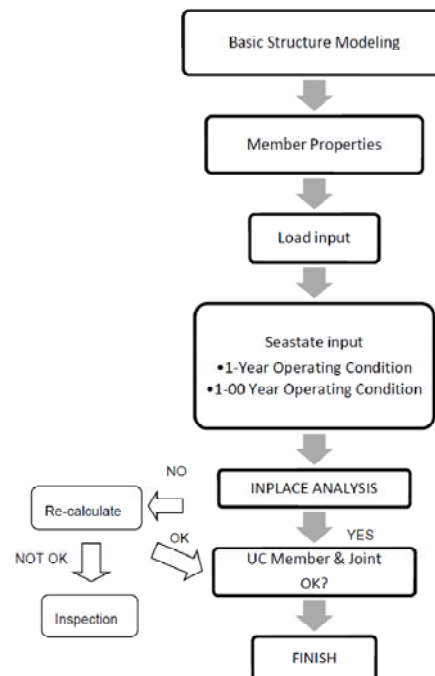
Basic Structure Modeling

Member Properties

Load input

Seastate input
•1-Year Operating Condition
•1-00 Year Operating Condition

INPLACE ANALYSIS

NO

Re-calculate

YES

OK

UC Member & Joint
OK?

NOT OK

Inspection

FINISH